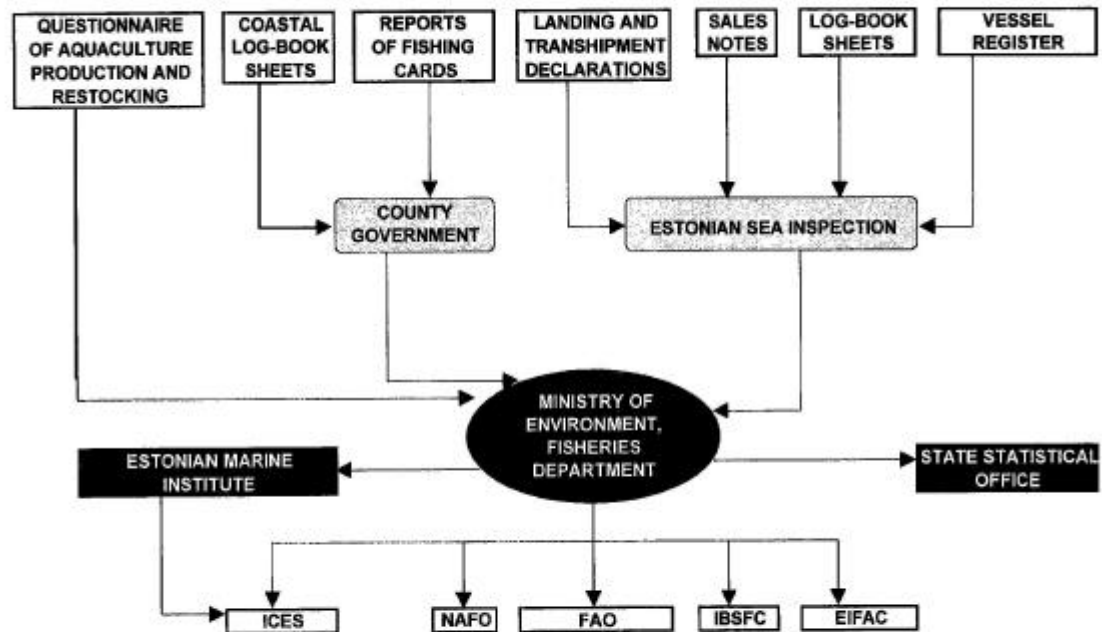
QUESTIONNAIRE OF AQUACULTURE PRODUCTION AND RESTOCKING

COASTAL LOG-BOOK SHEETS

REPORTS OF FISHING CARDS

LANDING AND TRANSHIPMENT DECLARATIONS

SALES NOTES

LOG-BOOK SHEETS

VESSEL REGISTER

COUNTY GOVERNMENT

ESTONIAN SEA INSPECTION

MINISTRY OF ENVIRONMENT, FISHERIES DEPARTMENT

ESTONIAN MARINE INSTITUTE

STATE STATISTICAL OFFICE

ICES

NAFO

FAO

IBSFC

EIFAC